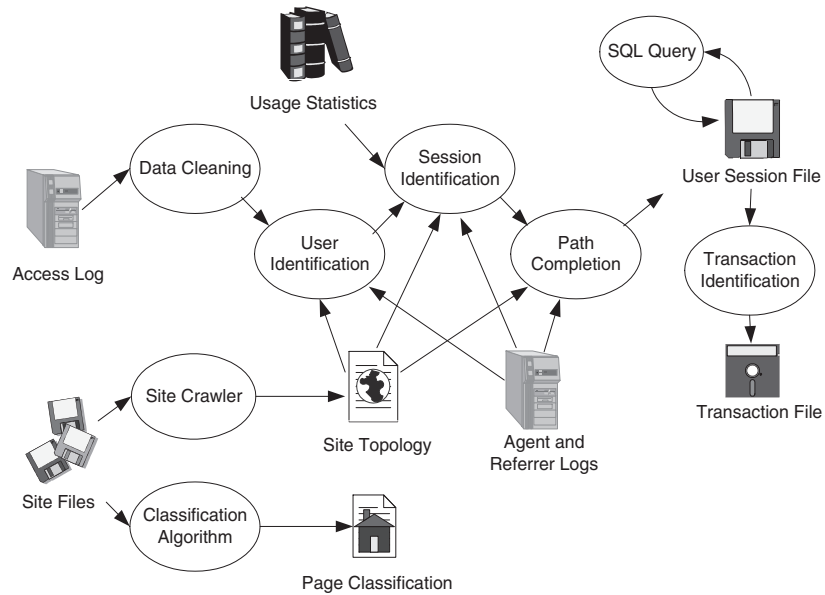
Usage Statistics

SQL Query

User Session File

Data Cleaning

Session Identification

Access Log

User Identification

Path Completion

Transaction Identification

Site Crawler

Transaction File

Site Topology

Agent and Referrer Logs

Site Files

Classification Algorithm

Page Classification